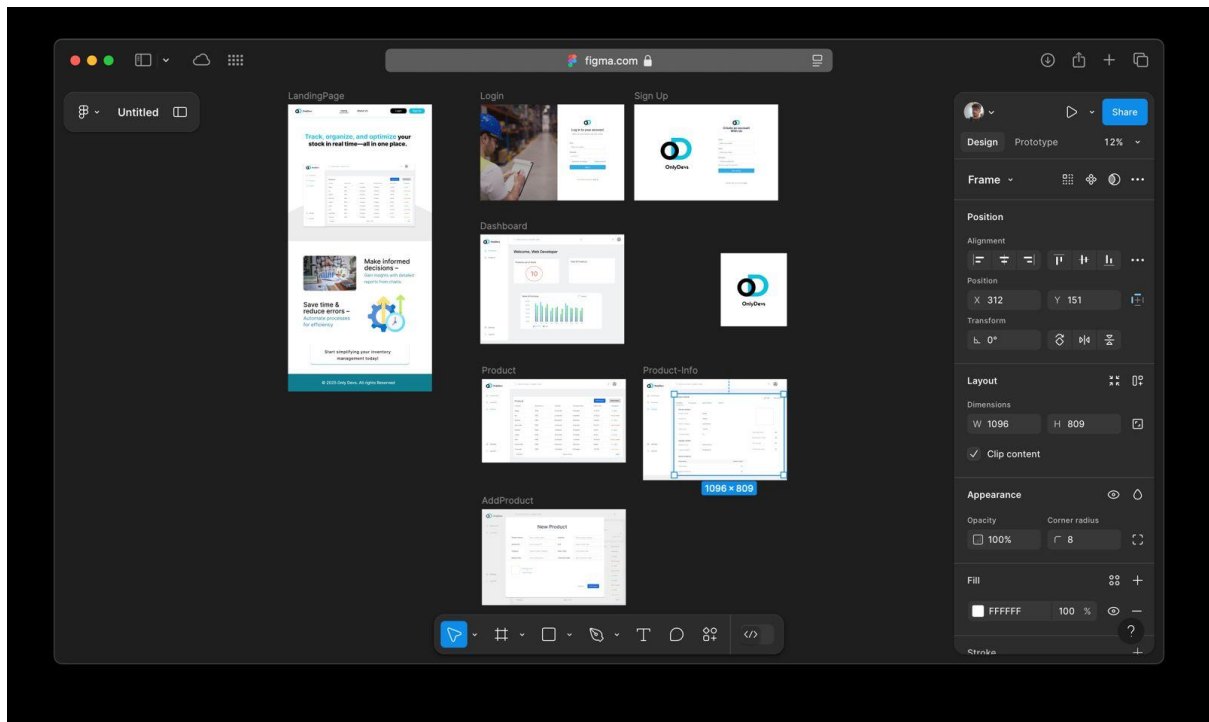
figma.com

Untitled

LandingPage

Track, organize, and optimize your stock in real time—all in one place.

Make informed decisions – Get insights with detailed reports from charts.

Save time & reduce errors – Automate processes for efficiency

Start simplifying your inventory management today!

© 2025 Only Devs. All Rights Reserved

Login

Log in to your account

Sign Up

OnlyDevs

Dashboard

Welcome, Web Developer

10

OnlyDevs

Product

Product-Info

1096 × 809

AddProduct

New Product

Share

Design Prototype 12%

Frame

Position

Alignment

Position

X 312 Y 151

Transform

0°

Layout

Dimensions

W 1096 H 809

Clip content

Appearance

Opacity Corner radius

100% 8

Fill

FFFFFF 100 %

Stroke

?